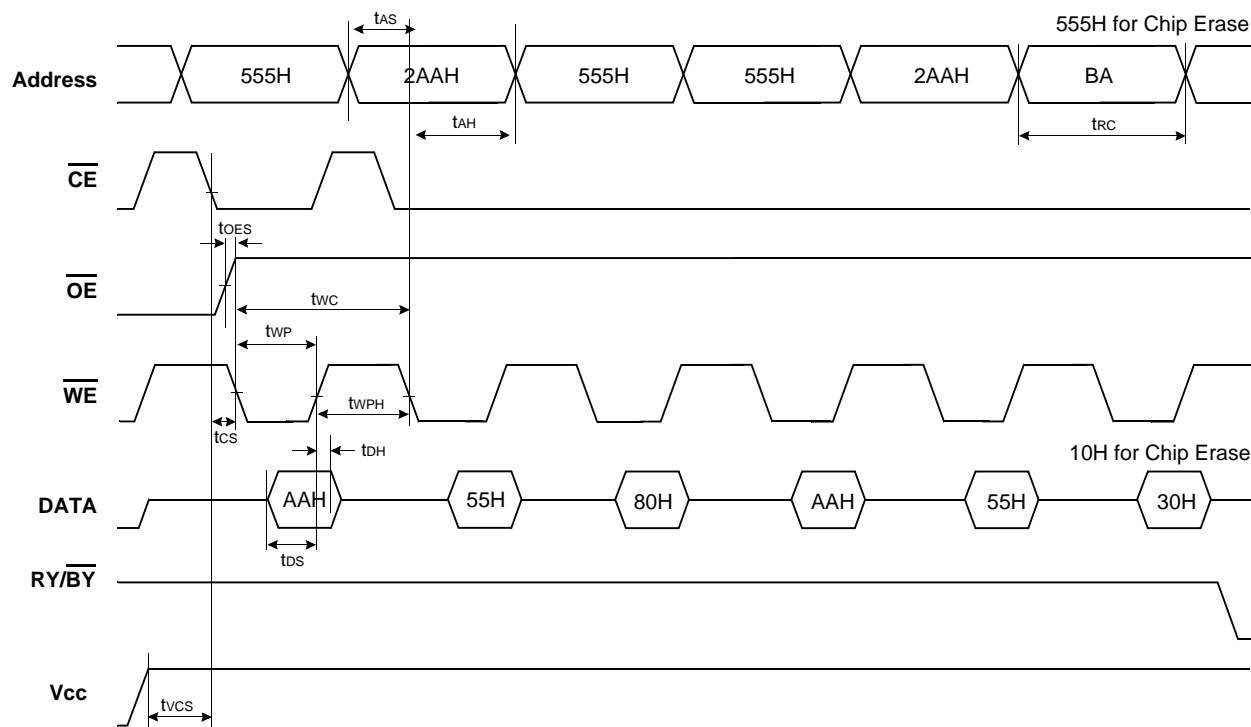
$t_{AS}$

555H for Chip Erase

Address

555H

2AAH

555H

555H

2AAH

BA

$t_{AH}$

$t_{RC}$

$\overline{CE}$

$t_{OES}$

$\overline{OE}$

$t_{WC}$

$t_{WP}$

$\overline{WE}$

$t_{WPH}$

$t_{CS}$

$t_{DH}$

10H for Chip Erase

DATA

AAH

55H

80H

AAH

55H

30H

$t_{DS}$

RY/$\overline{BY}$

Vcc

$t_{VCS}$